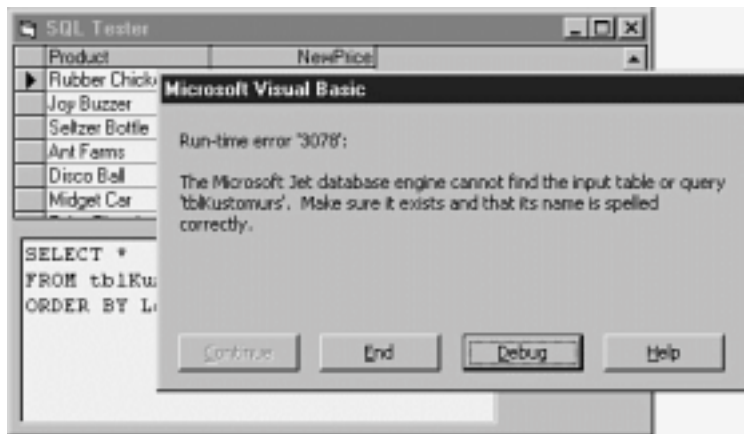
SQL Tester

| Product | NewPrice |
|---|---|
| Rubber Chick |  |
| Joy Buzzer |  |
| Seltzer Bottle |  |
| Ant Farms |  |
| Disco Ball |  |
| Midget Car |  |

SELECT *
FROM tblKu
ORDER BY La

Microsoft Visual Basic

Run-time error '3078':

The Microsoft Jet database engine cannot find the input table or query 'tblKustomurs'. Make sure it exists and that its name is spelled correctly.

Continue
End
Debug
Help